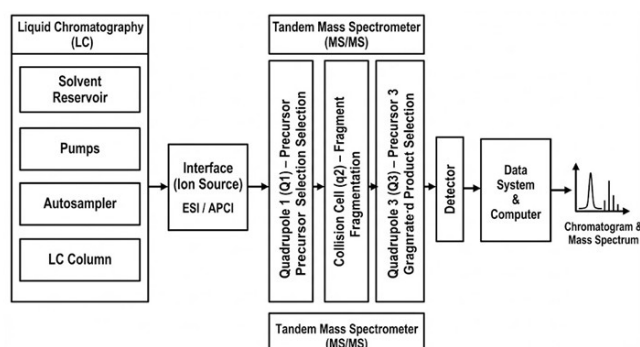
Liquid Chromatography (LC)

Solvent Reservoir

Pumps

Autosampler

LC Column

Interface (Ion Source)
ESI / APCI

Tandem Mass Spectrometer (MS/MS)

Quadrupole 1 (Q1) – Precursor Precursor Selection Selection

Collision Cell (q2) – Fragment Fragmentation

Quadrupole 3 (Q3) – Precursor 3 Grgnrate'd Product Selection

Detector

Data System & Computer

Chromatogram & Mass Spectrum

Tandem Mass Spectrometer (MS/MS)